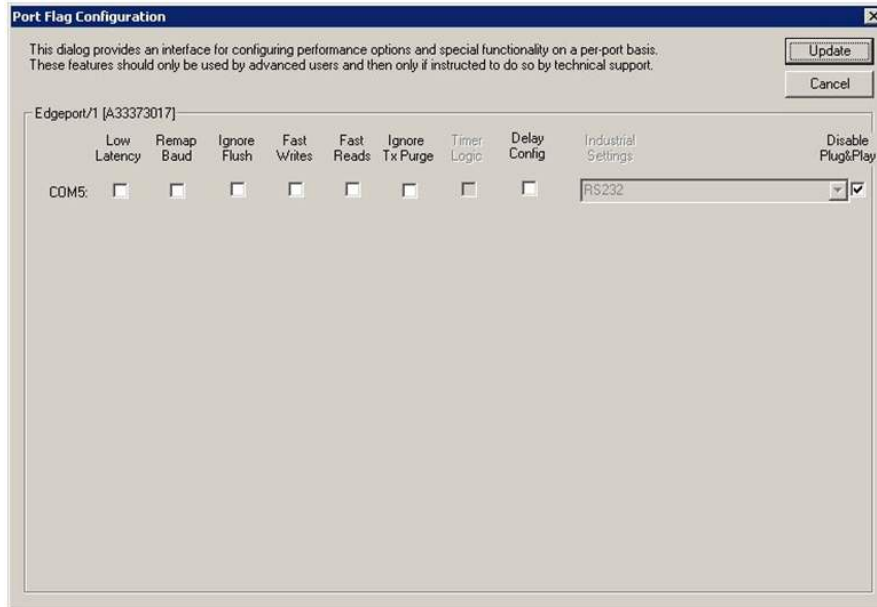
Port Flag Configuration

This dialog provides an interface for configuring performance options and special functionality on a per-port basis. These features should only be used by advanced users and then only if instructed to do so by technical support.

Update

Cancel

Edgeport/1 [A33373017]

| | Low Latency | Remap Baud | Ignore Flush | Fast Writes | Fast Reads | Ignore Tx Purge | Timer Logic | Delay Config | Industrial Settings | Disable Plug&Play |
|---|---|---|---|---|---|---|---|---|---|---|
| COM5: | | | | | | | | | RS232 | |